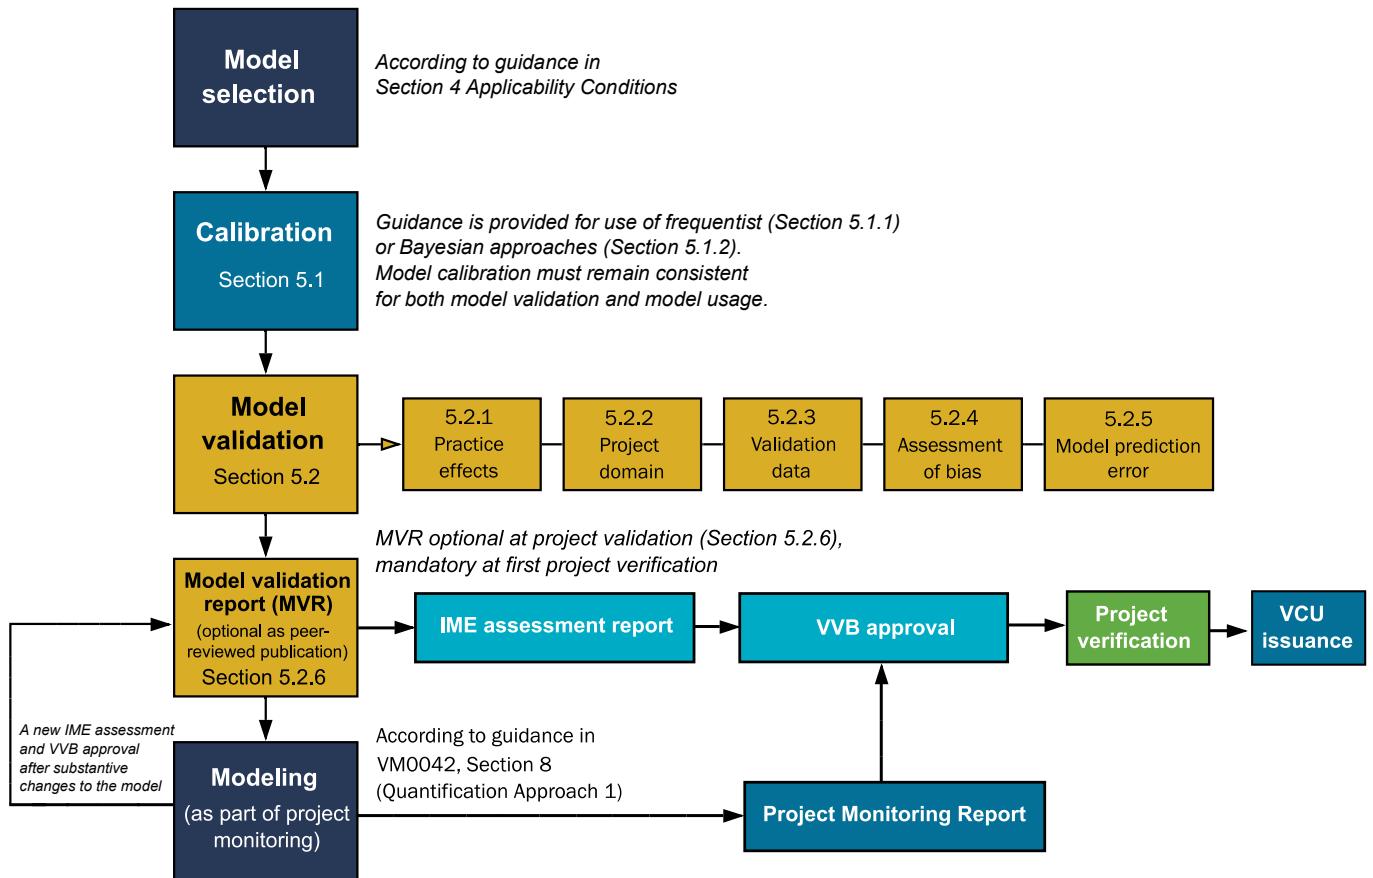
Model selection

According to guidance in Section 4 Applicability Conditions

Calibration
Section 5.1

Guidance is provided for use of frequentist (Section 5.1.1) or Bayesian approaches (Section 5.1.2). Model calibration must remain consistent for both model validation and model usage.

Model validation
Section 5.2

5.2.1 Practice effects

5.2.2 Project domain

5.2.3 Validation data

5.2.4 Assessment of bias

5.2.5 Model prediction error

MVR optional at project validation (Section 5.2.6), mandatory at first project verification

Model validation report (MVR)
(optional as peer-reviewed publication)
Section 5.2.6

IME assessment report

VVB approval

Project verification

VCU issuance

A new IME assessment and VVB approval after substantive changes to the model

Modeling
(as part of project monitoring)

According to guidance in VM0042, Section 8 (Quantification Approach 1)

Project Monitoring Report